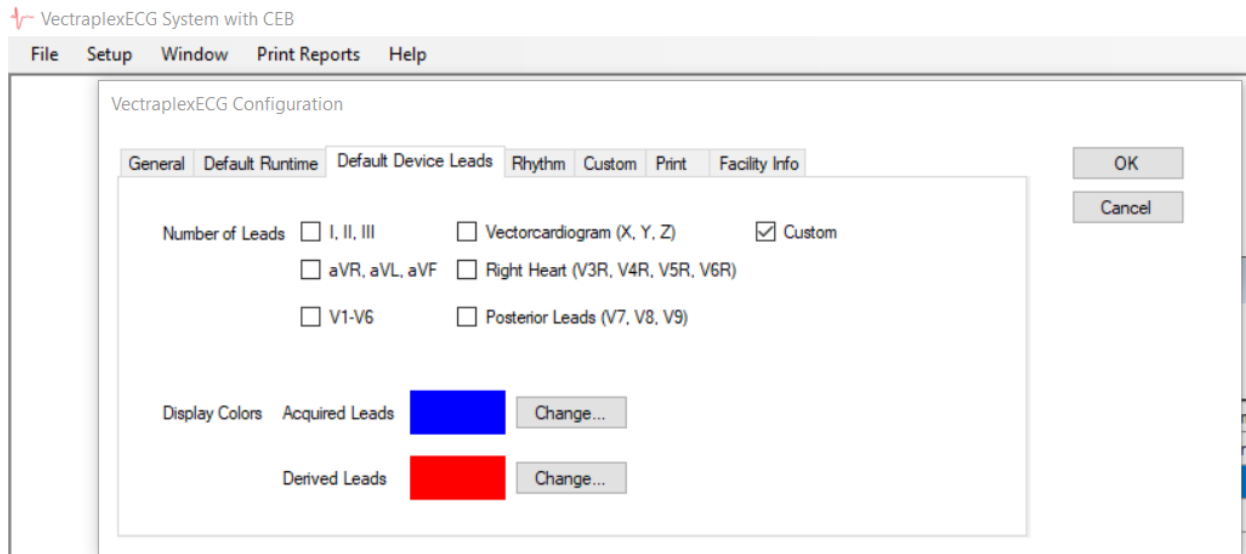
VectraplexECG System with CEB

File Setup Window Print Reports Help

VectraplexECG Configuration

General Default Runtime Default Device Leads Rhythm Custom Print Facility Info

OK

Cancel

Number of Leads ☐ I, II, III ☐ Vectorcardiogram (X, Y, Z) ☑ Custom

☐ aVR, aVL, aVF ☐ Right Heart (V3R, V4R, V5R, V6R)

☐ V1-V6 ☐ Posterior Leads (V7, V8, V9)

Display Colors Acquired Leads Change...

Derived Leads Change...